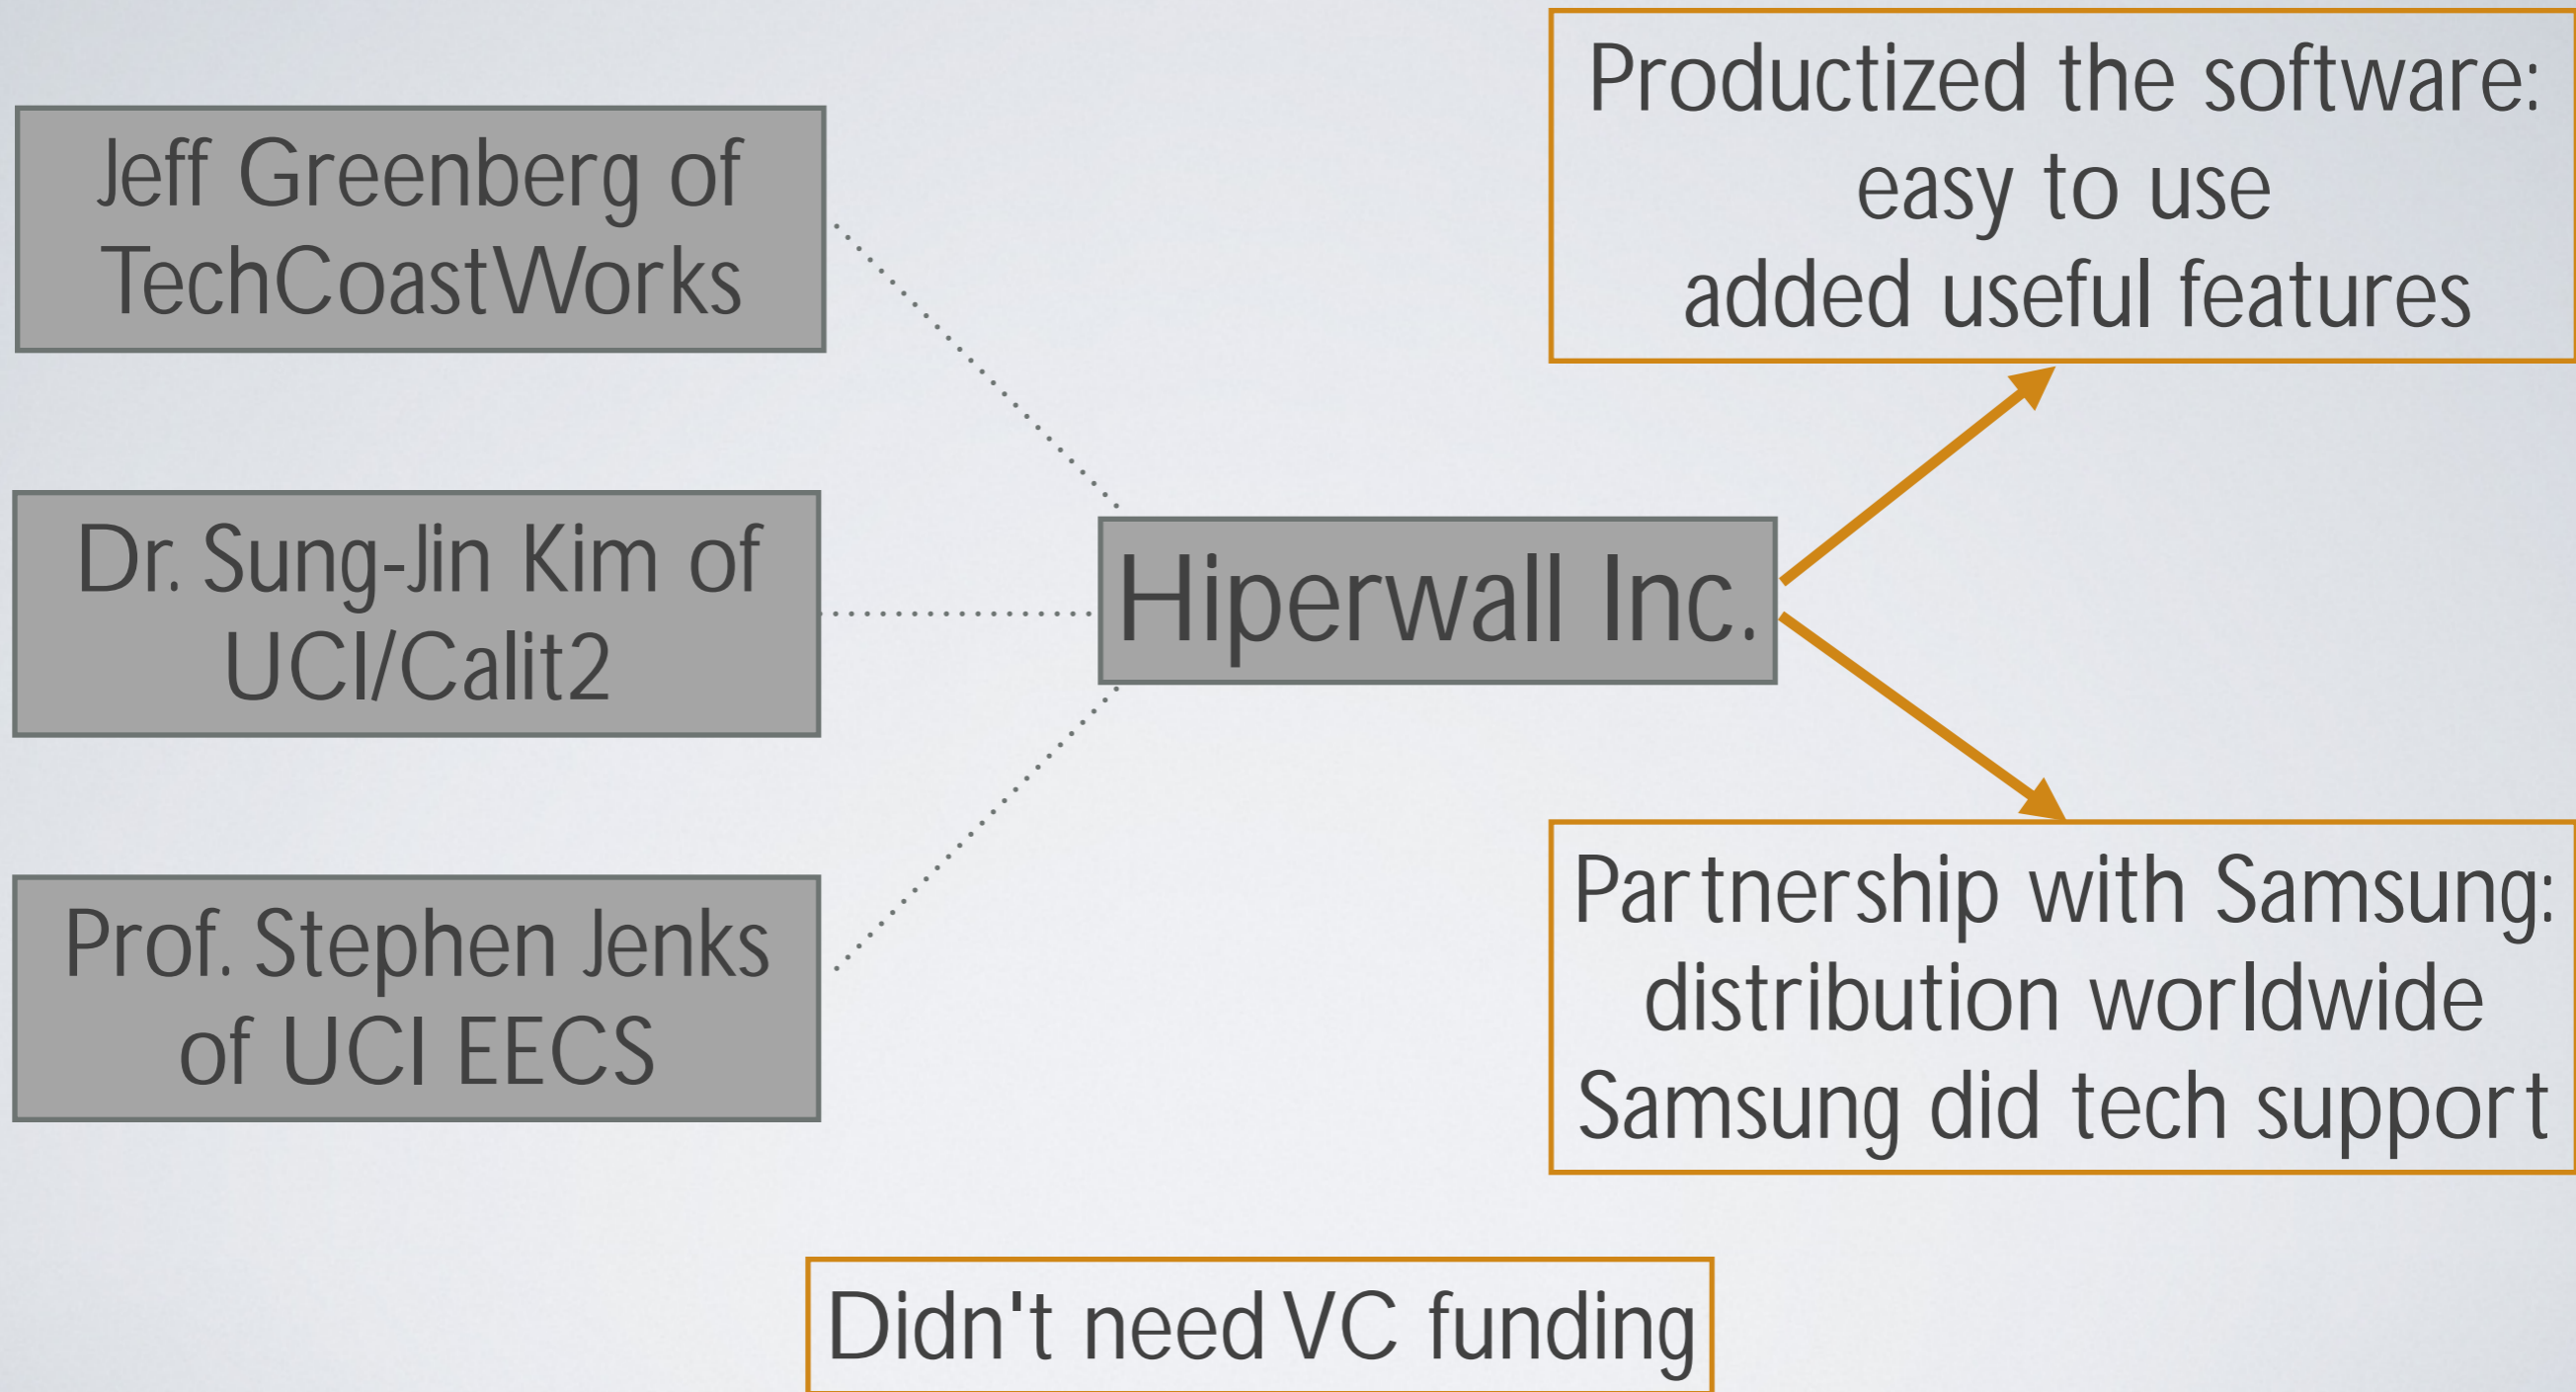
Jeff Greenberg of TechCoastWorks

Dr. Sung-Jin Kim of UCI/Calit2

Prof. Stephen Jenks of UCI EECS

Hiperwall Inc.

Productized the software:
easy to use
added useful features

Partnership with Samsung:
distribution worldwide
Samsung did tech support

Didn't need VC funding